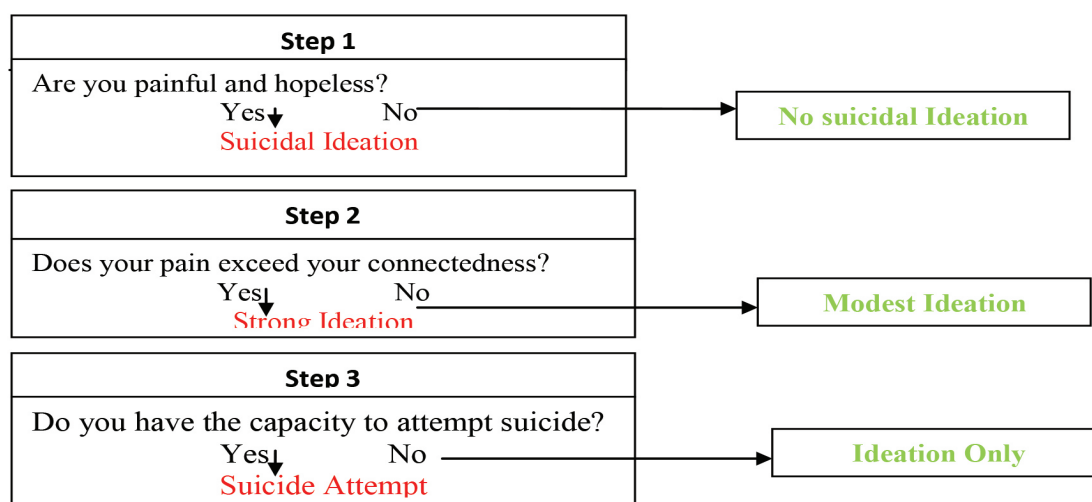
Step 1

Are you painful and hopeless?

Yes No

Suicidal Ideation

No suicidal Ideation

Step 2

Does your pain exceed your connectedness?

Yes No

Strong Ideation

Modest Ideation

Step 3

Do you have the capacity to attempt suicide?

Yes No

Suicide Attempt

Ideation Only